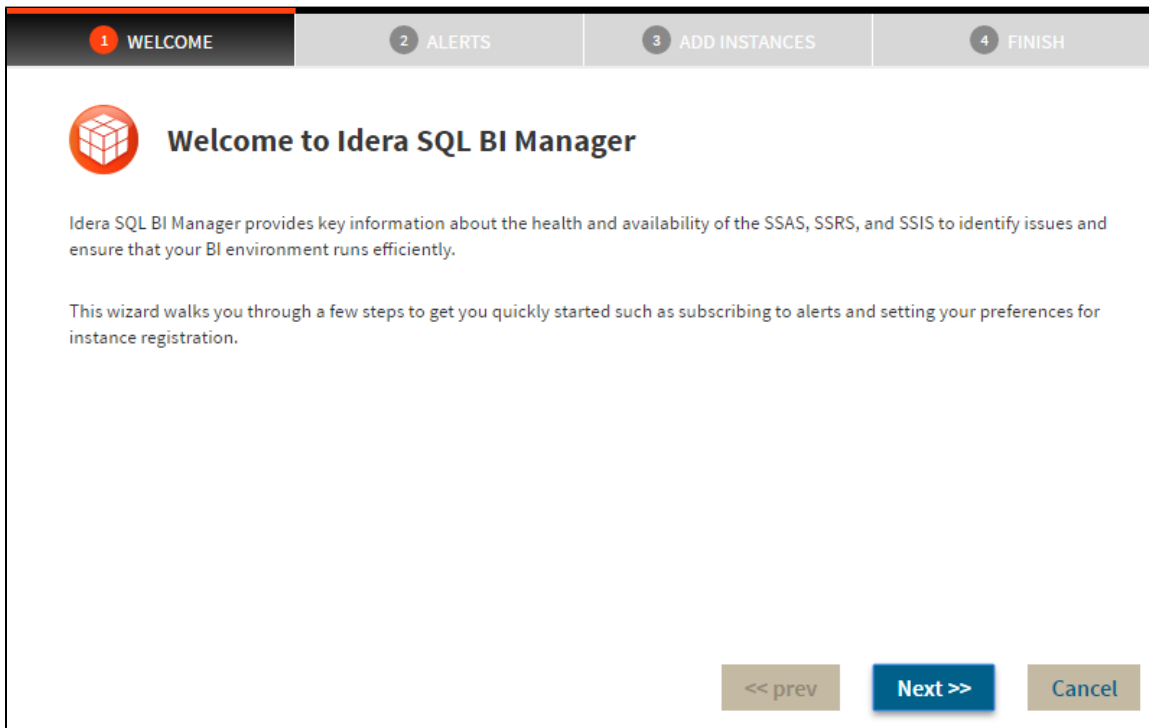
1 WELCOME 2 ALERTS 3 ADD INSTANCES 4 FINISH

Welcome to Idera SQL BI Manager

Idera SQL BI Manager provides key information about the health and availability of the SSAS, SSRS, and SSIS to identify issues and ensure that your BI environment runs efficiently.

This wizard walks you through a few steps to get you quickly started such as subscribing to alerts and setting your preferences for instance registration.

<< prev Next >> Cancel